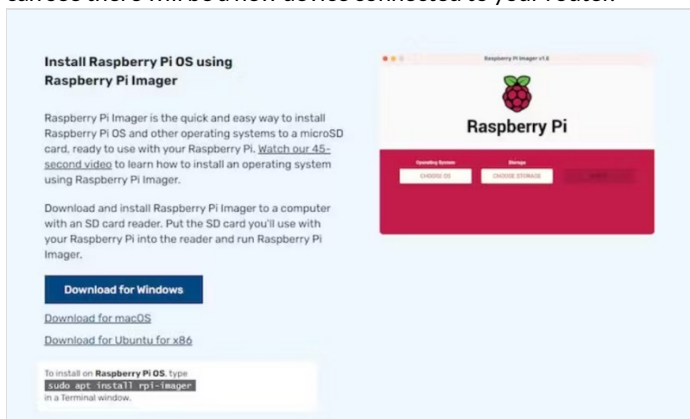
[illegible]

Install Raspberry Pi OS using Raspberry Pi Imager

Raspberry Pi Imager is the quick and easy way to install Raspberry Pi OS and other operating systems to a microSD card, ready to use with your Raspberry Pi. Watch our 45-second video to learn how to install an operating system using Raspberry Pi Imager.

Download and install Raspberry Pi Imager to a computer with an SD card reader. Put the SD card you'll use with your Raspberry Pi into the reader and run Raspberry Pi Imager.

Download for Windows

Download for macOS

Download for Ubuntu for x86

To install on Raspberry Pi OS, type
sudo apt install rpi-imager
in a Terminal window.

Raspberry Pi Imager v1.6

Raspberry Pi

Operating System

Storage

CHOOSE OS

CHOOSE STORAGE

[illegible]